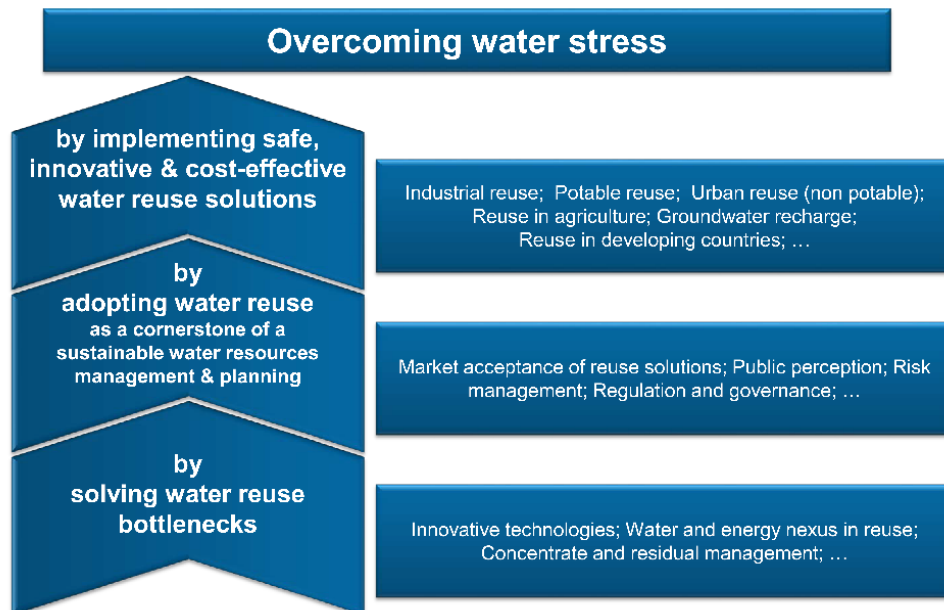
Overcoming water stress

by implementing safe, innovative & cost-effective water reuse solutions

Industrial reuse; Potable reuse; Urban reuse (non potable); Reuse in agriculture; Groundwater recharge; Reuse in developing countries; …

by
adopting water reuse
as a cornerstone of a sustainable water resources management & planning

Market acceptance of reuse solutions; Public perception; Risk management; Regulation and governance; …

by
solving water reuse bottlenecks

Innovative technologies; Water and energy nexus in reuse; Concentrate and residual management; …